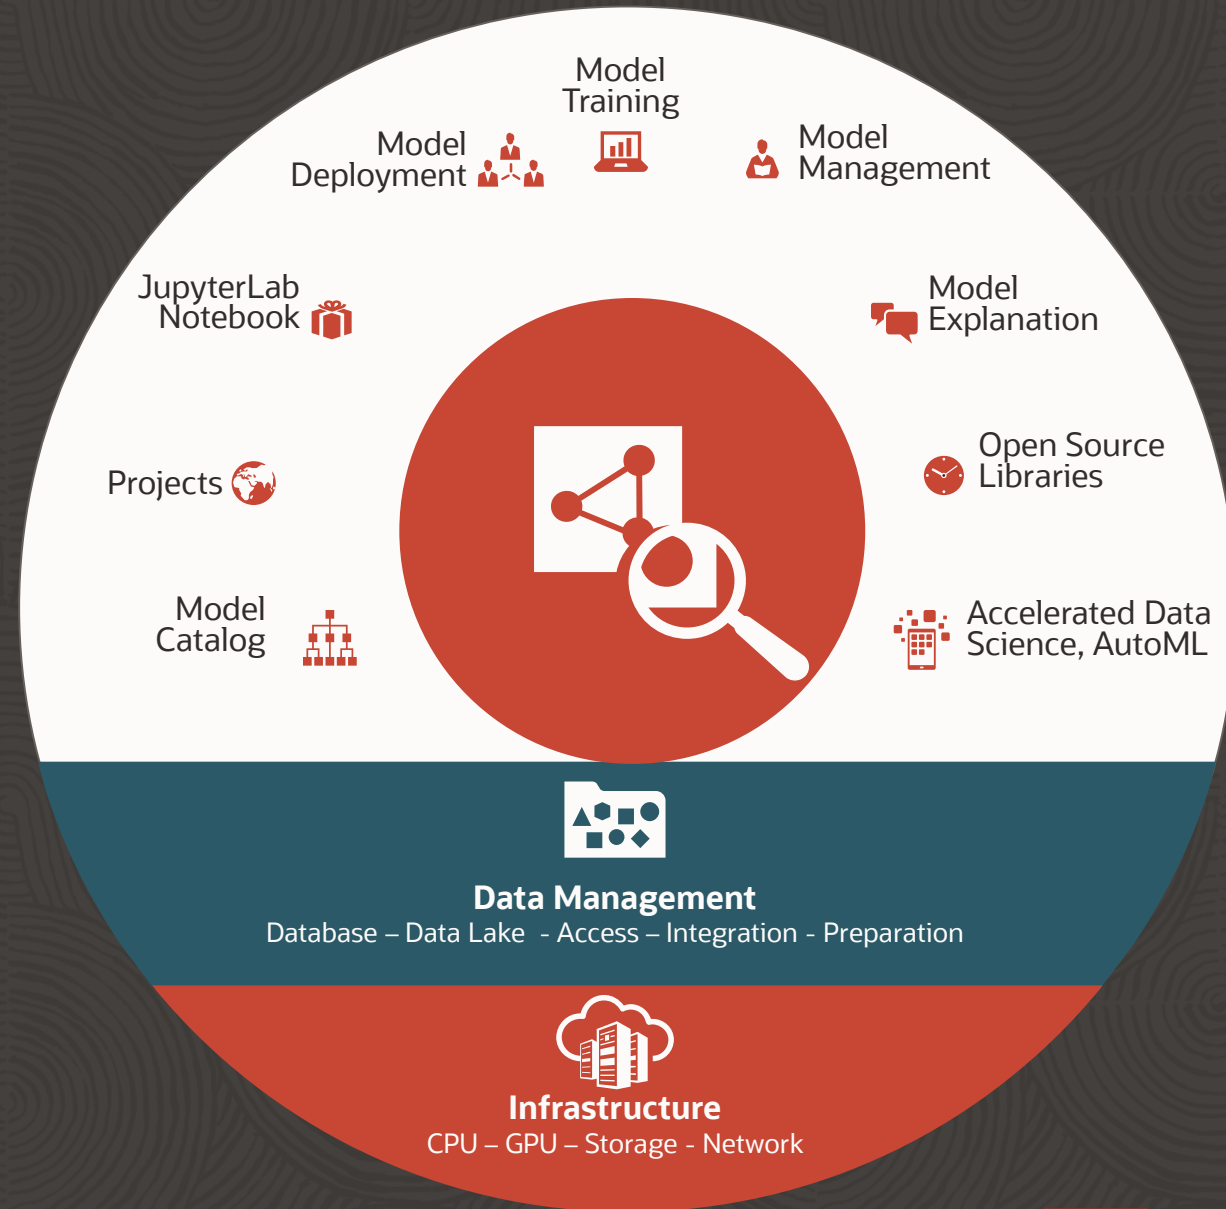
Model Training

Model Deployment

Model Management

JupyterLab Notebook

Model Explanation

Open Source Libraries

Projects

Model Catalog

Accelerated Data Science, AutoML

Data Management
Database – Data Lake - Access – Integration - Preparation

Infrastructure
CPU – GPU – Storage - Network